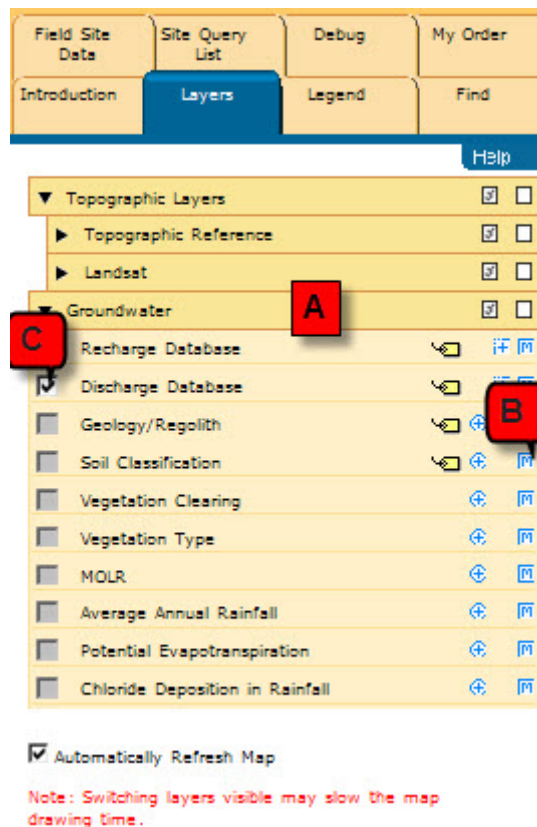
Field Site Data
Site Query List
Debug
My Order
Introduction
Layers
Legend
Find

Help

▼ Topographic Layers
▶ Topographic Reference
▶ Landsat
▼ Groundwater
A
C
Recharge Database
Discharge Database
B
Geology/Regolith
Soil Classification
Vegetation Clearing
Vegetation Type
MOLR
Average Annual Rainfall
Potential Evapotranspiration
Chloride Deposition in Rainfall

Automatically Refresh Map

Note: Switching layers visible may slow the map drawing time.